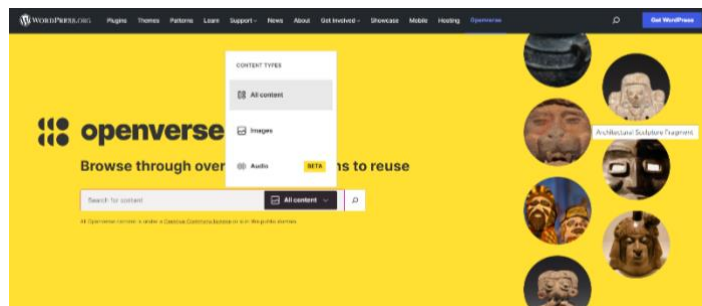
WordPress.org Plugins Themes Patterns Learn Support News About Get Involved Showcase Mobile Hosting Openverse Get WordPress

CONTENT TYPES
All content
Images
Audio BETA

openverse

Browse through over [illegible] ns to reuse

Search for content All content

All Openverse content is under a Creative Commons license or is in the public domain.

Architectural Sculpture Fragment